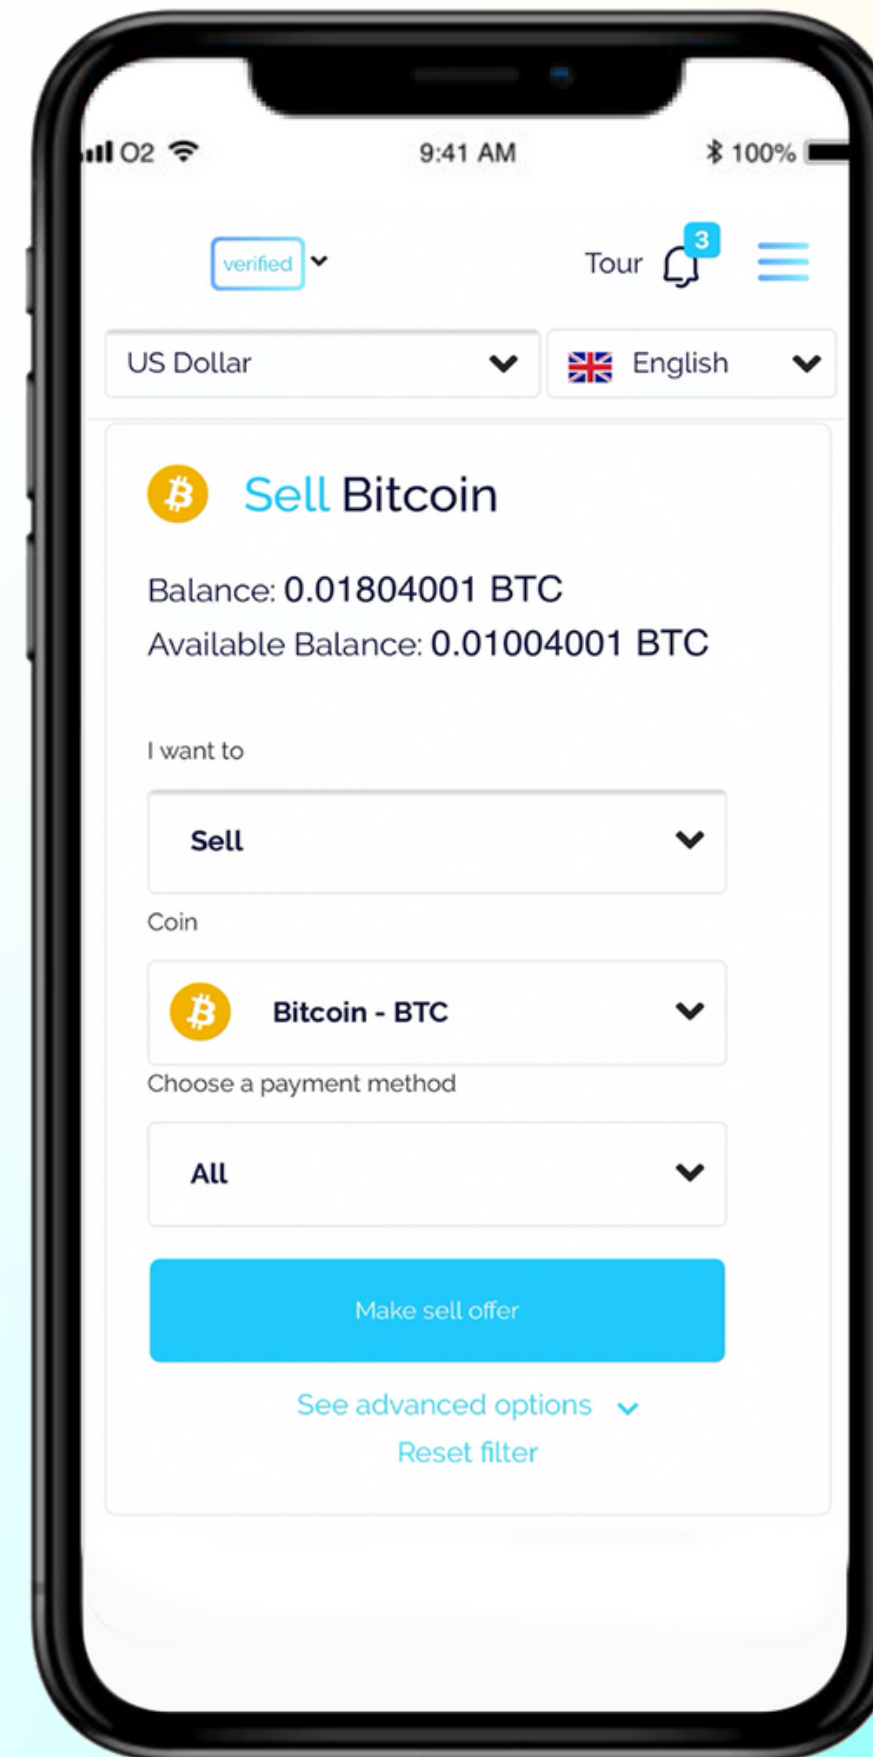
O2 9:41 AM 100%

verified

Tour 3

US Dollar

English

Sell Bitcoin

Balance: 0.01804001 BTC
Available Balance: 0.01004001 BTC

I want to

Sell

Coin

Bitcoin - BTC

Choose a payment method

All

Make sell offer

See advanced options

Reset filter